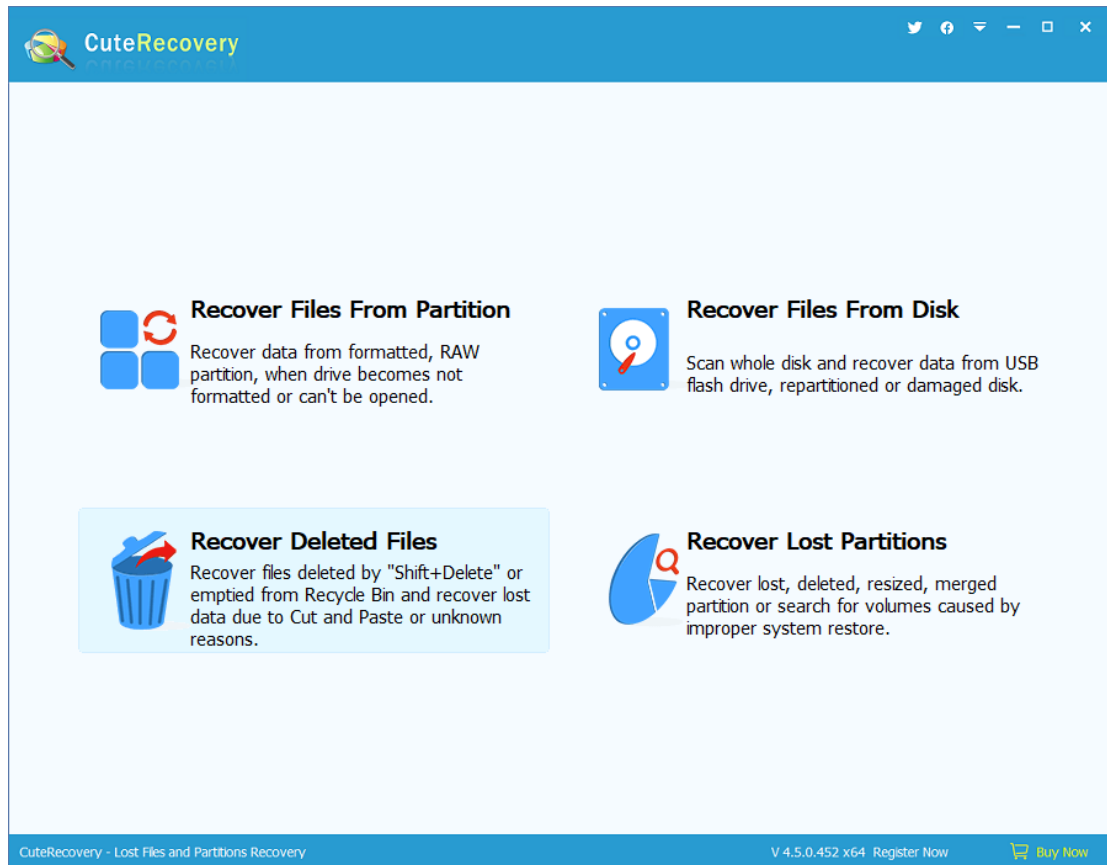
CuteRecovery

Recover Files From Partition

Recover data from formatted, RAW partition, when drive becomes not formatted or can't be opened.

Recover Files From Disk

Scan whole disk and recover data from USB flash drive, repartitioned or damaged disk.

Recover Deleted Files

Recover files deleted by "Shift+Delete" or emptied from Recycle Bin and recover lost data due to Cut and Paste or unknown reasons.

Recover Lost Partitions

Recover lost, deleted, resized, merged partition or search for volumes caused by improper system restore.

CuteRecovery - Lost Files and Partitions Recovery

V 4.5.0.452 x64 Register Now Buy Now